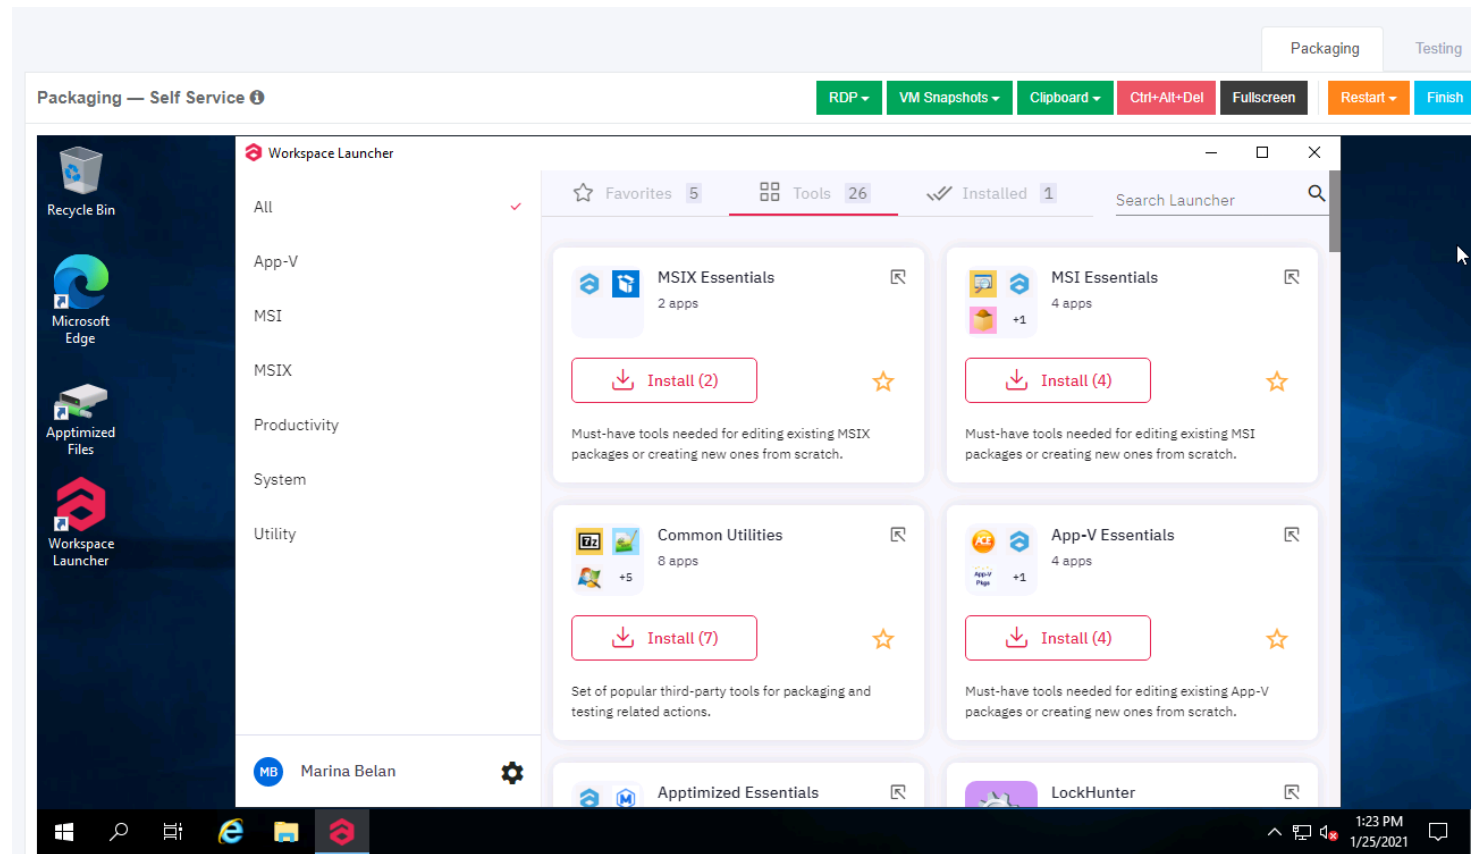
Packaging
Testing

Packaging — Self Service

RDP
VM Snapshots
Clipboard
Ctrl+Alt+Del
Fullscreen
Restart
Finish

Recycle Bin

Microsoft Edge

Apptimized Files

Workspace Launcher

Workspace Launcher

All
App-V
MSI
MSIX
Productivity
System
Utility

MB Marina Belan

Favorites 5
Tools 26
Installed 1
Search Launcher

MSIX Essentials
2 apps
Install (2)
Must-have tools needed for editing existing MSIX packages or creating new ones from scratch.

MSI Essentials
4 apps
+1
Install (4)
Must-have tools needed for editing existing MSI packages or creating new ones from scratch.

Common Utilities
8 apps
+5
Install (7)
Set of popular third-party tools for packaging and testing related actions.

App-V Essentials
4 apps
+1
Install (4)
Must-have tools needed for editing existing App-V packages or creating new ones from scratch.

Apptimized Essentials

LockHunter

1:23 PM
1/25/2021